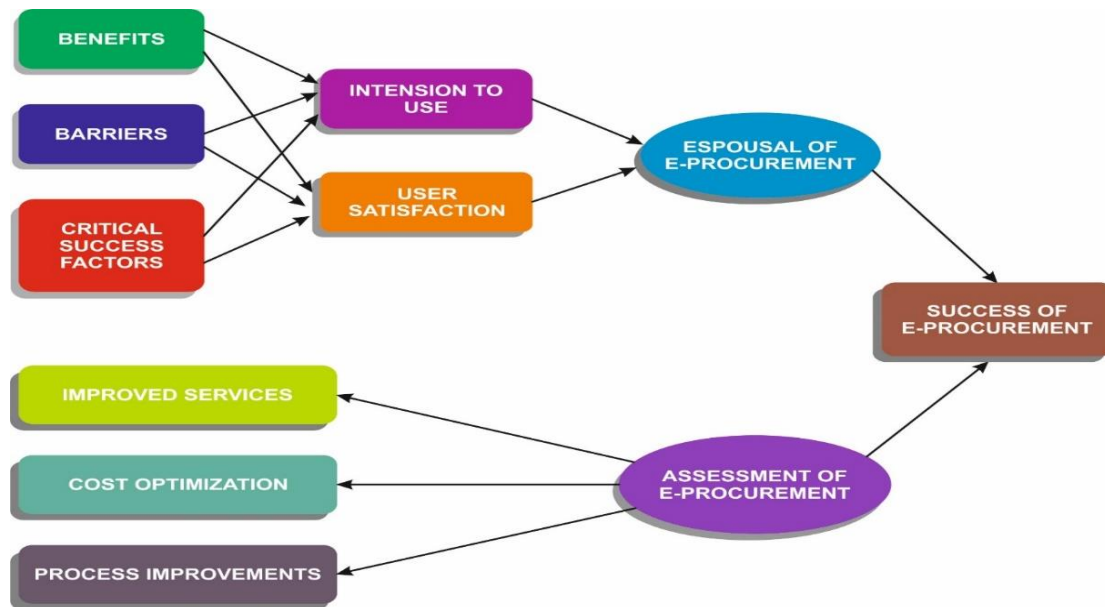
BENEFITS

BARRIERS

CRITICAL SUCCESS FACTORS

INTENSION TO USE

USER SATISFACTION

ESPOUSAL OF E-PROCUREMENT

SUCCESS OF E-PROCUREMENT

IMPROVED SERVICES

COST OPTIMIZATION

PROCESS IMPROVEMENTS

ASSESSMENT OF E-PROCUREMENT